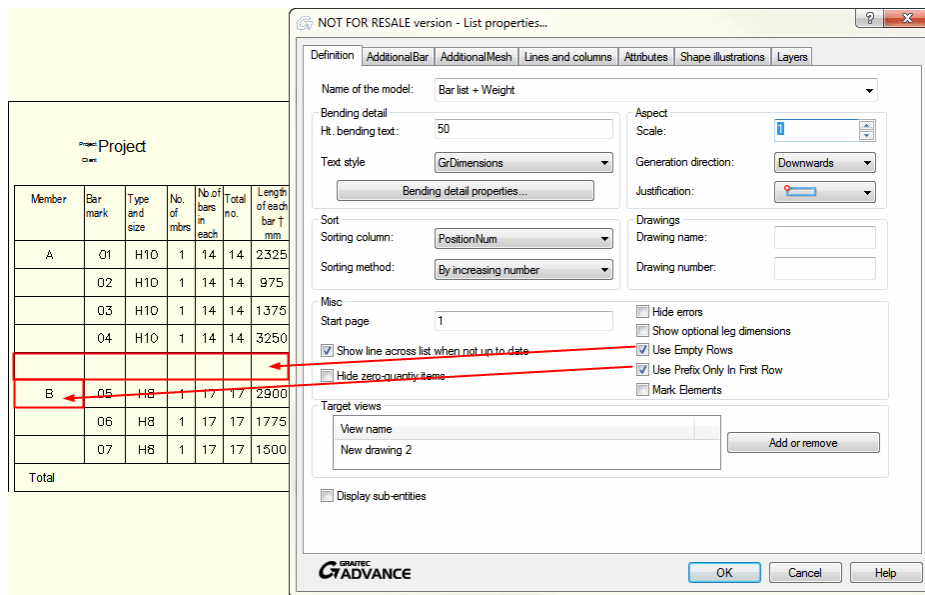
Project Project
Client

| Member | Bar mark | Type and size | No. of mbrs | No.of bars in each | Total no. | Length of each bar † mm |
|---|---|---|---|---|---|---|
| A | 01 | H10 | 1 | 14 | 14 | 2325 |
| | 02 | H10 | 1 | 14 | 14 | 975 |
| | 03 | H10 | 1 | 14 | 14 | 1375 |
| | 04 | H10 | 1 | 14 | 14 | 3250 |
| | | | | | | |
| B | 05 | H8 | 1 | 17 | 17 | 2900 |
| | 06 | H8 | 1 | 17 | 17 | 1775 |
| | 07 | H8 | 1 | 17 | 17 | 1500 |
| Total | | | | | | |

NOT FOR RESALE version - List properties...

Definition | AdditionalBar | AdditionalMesh | Lines and columns | Attributes | Shape illustrations | Layers

Name of the model: Bar list + Weight

Bending detail
Ht. bending text: 50
Text style: GrDimensions
Bending detail properties...

Aspect
Scale: 1
Generation direction: Downwards
Justification:

Sort
Sorting column: PositionNum
Sorting method: By increasing number

Drawings
Drawing name:
Drawing number:

Misc
Start page: 1
Show line across list when not up to date
Hide zero-quantity items
Hide errors
Show optional leg dimensions
Use Empty Rows
Use Prefix Only In First Row
Mark Elements

Target views
View name
New drawing 2
Add or remove

Display sub-entities

GRAITEC ADVANCE
OK | Cancel | Help